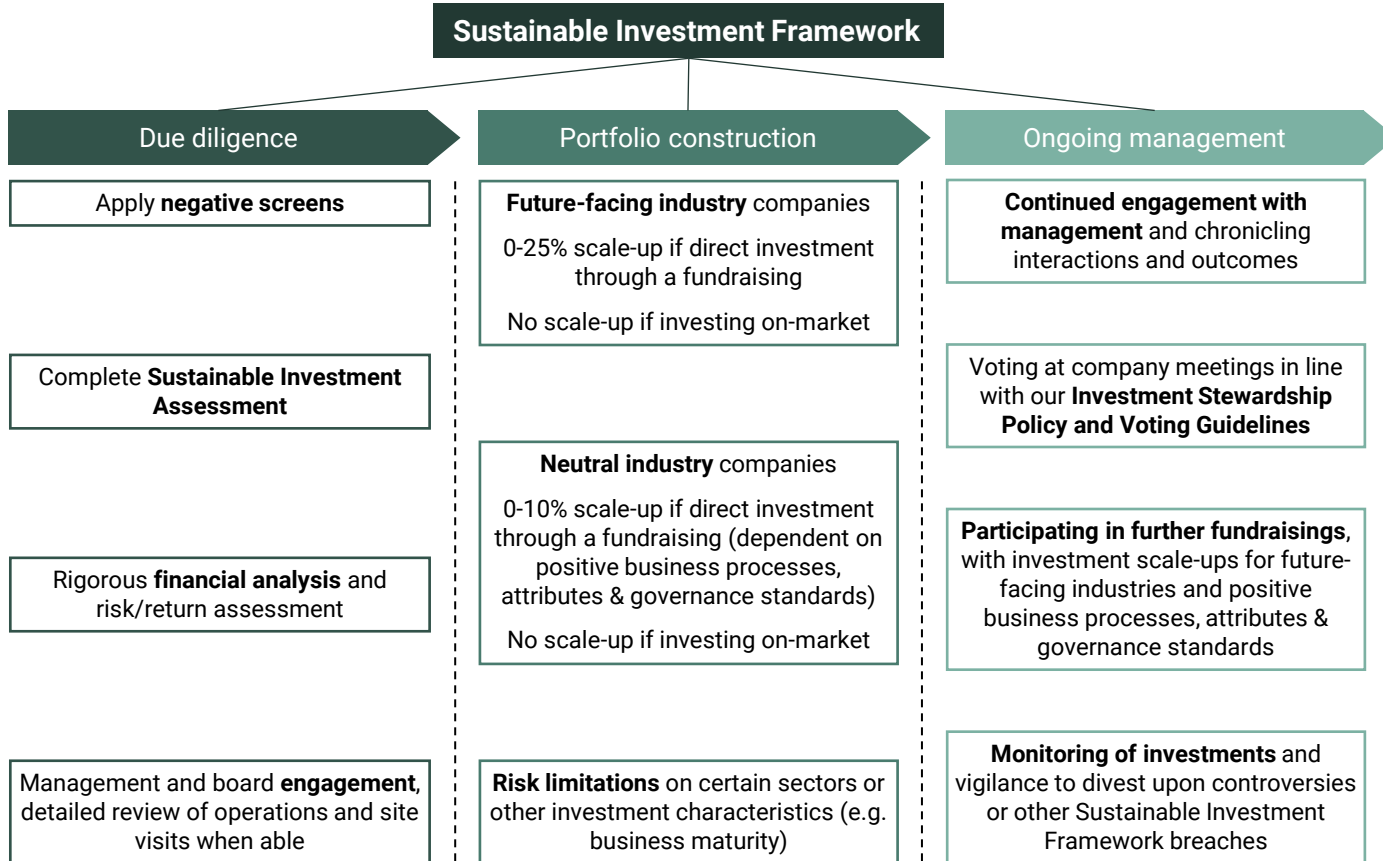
Sustainable Investment Framework

Due diligence

Apply negative screens

Complete Sustainable Investment Assessment

Rigorous financial analysis and risk/return assessment

Management and board engagement, detailed review of operations and site visits when able

Portfolio construction

Future-facing industry companies

0-25% scale-up if direct investment through a fundraising

No scale-up if investing on-market

Neutral industry companies

0-10% scale-up if direct investment through a fundraising (dependent on positive business processes, attributes & governance standards)

No scale-up if investing on-market

Risk limitations on certain sectors or other investment characteristics (e.g. business maturity)

Ongoing management

Continued engagement with management and chronicling interactions and outcomes

Voting at company meetings in line with our Investment Stewardship Policy and Voting Guidelines

Participating in further fundraisings, with investment scale-ups for future-facing industries and positive business processes, attributes & governance standards

Monitoring of investments and vigilance to divest upon controversies or other Sustainable Investment Framework breaches